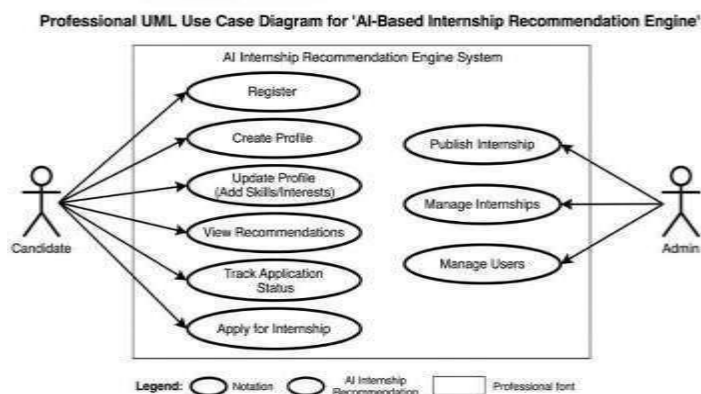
Professional UML Use Case Diagram for 'AI-Based Internship Recommendation Engine'

AI Internship Recommendation Engine System

Register

Create Profile

Update Profile (Add Skills/Interests)

View Recommendations

Track Application Status

Apply for Internship

Publish Internship

Manage Internships

Manage Users

Candidate

Admin

Legend: Notation AI Internship Recommendation Professional font